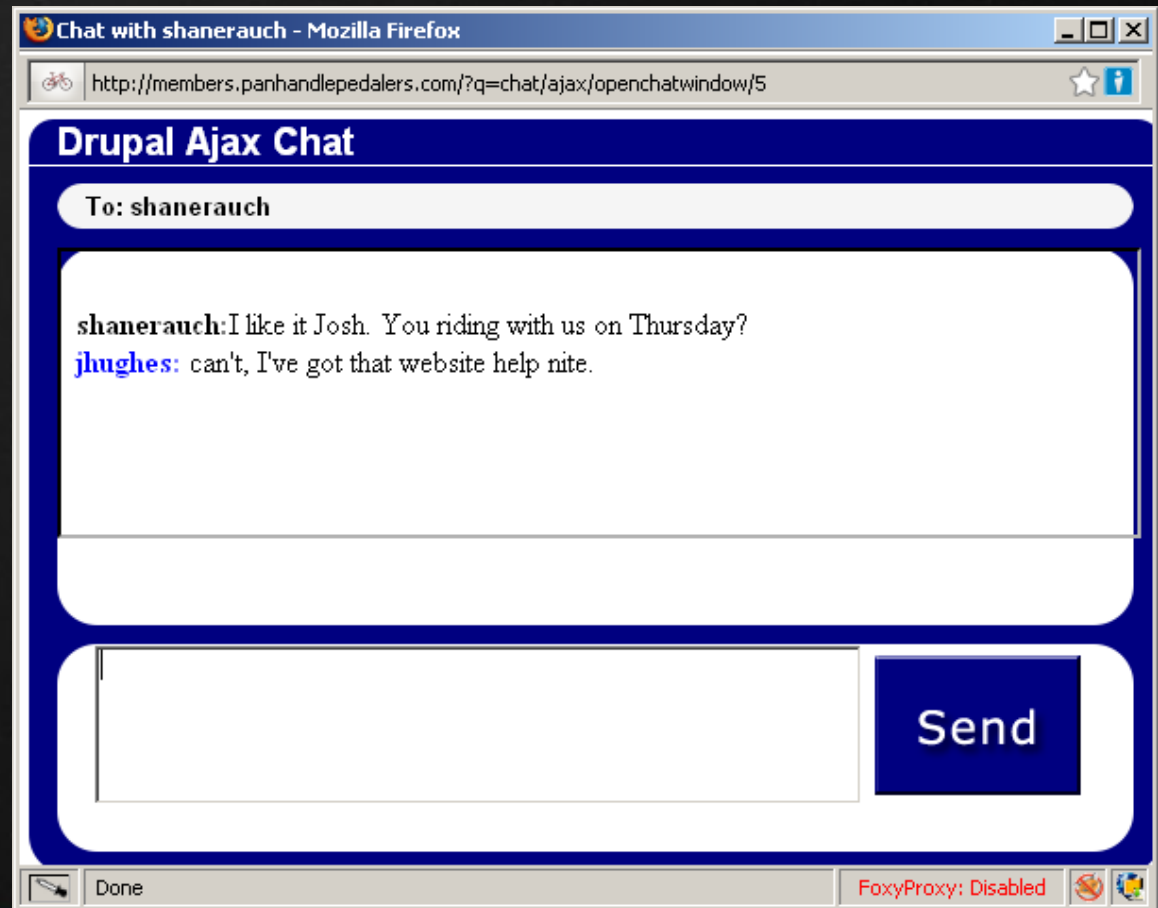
Chat with shanerauch - Mozilla Firefox

http://members.panhandlepedalers.com/?q=chat/ajax/openchatwindow/5

Drupal Ajax Chat

To: shanerauch

shanerauch:I like it Josh. You riding with us on Thursday?
jhughes: can't, I've got that website help nite.

Send

Done

FoxyProxy: Disabled